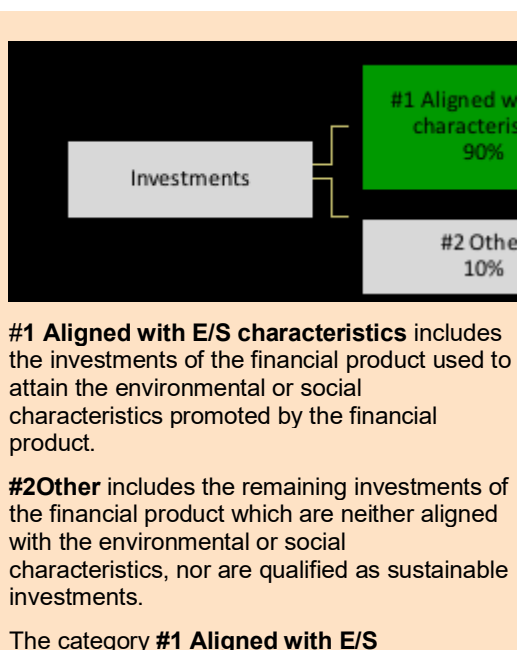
Investments

#1 Aligned w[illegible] characteris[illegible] 90%

#2 Othe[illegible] 10%

#1 Aligned with E/S characteristics includes the investments of the financial product used to attain the environmental or social characteristics promoted by the financial product.

#2Other includes the remaining investments of the financial product which are neither aligned with the environmental or social characteristics, nor are qualified as sustainable investments.

The category #1 Aligned with E/S